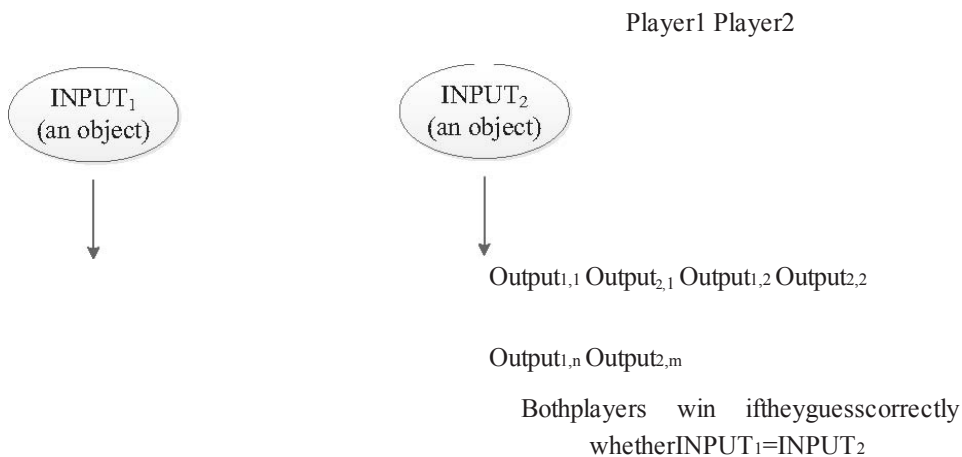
Player1 Player2

INPUT$_1$ (an object)

INPUT$_2$ (an object)

Output$_{1,1}$ Output$_{2,1}$ Output$_{1,2}$ Output$_{2,2}$

Output$_{1,n}$ Output$_{2,m}$

Bothplayers win iftheyguesscorrectly whetherINPUT$_1$=INPUT$_2$